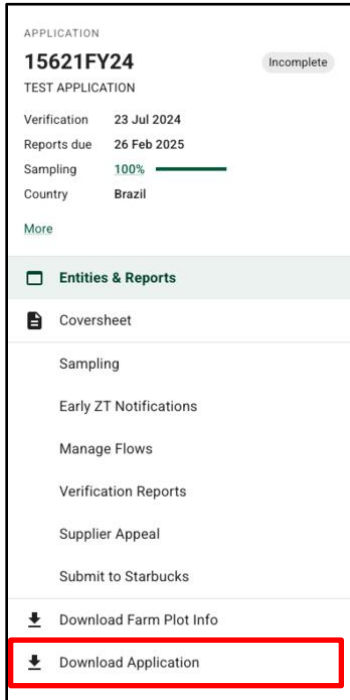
APPLICATION

15621FY24

Incomplete

TEST APPLICATION

| Verification | 23 Jul 2024 |
|---|---|
| Reports due | 26 Feb 2025 |
| Sampling | 100% |
| Country | Brazil |

More

Entities & Reports

Coversheet

Sampling

Early ZT Notifications

Manage Flows

Verification Reports

Supplier Appeal

Submit to Starbucks

Download Farm Plot Info

Download Application